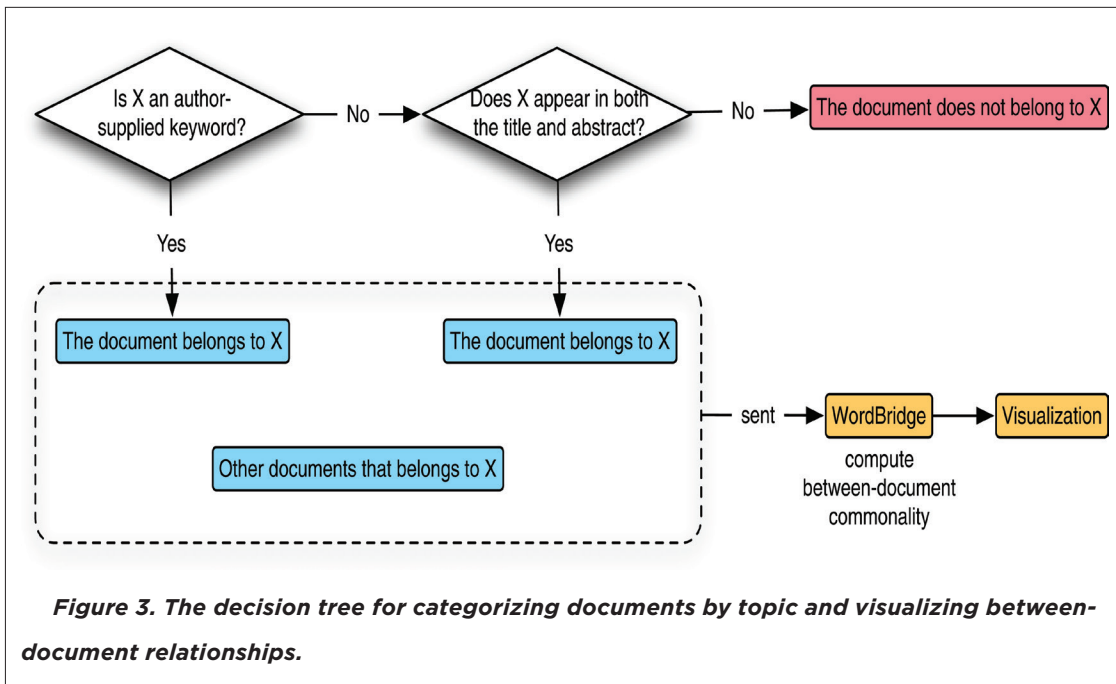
Is X an author-supplied keyword?

No

Does X appear in both the title and abstract?

No

The document does not belong to X

Yes

Yes

The document belongs to X

The document belongs to X

Other documents that belongs to X

sent

WordBridge

Visualization

compute between-document commonality

Figure 3. The decision tree for categorizing documents by topic and visualizing between-document relationships.